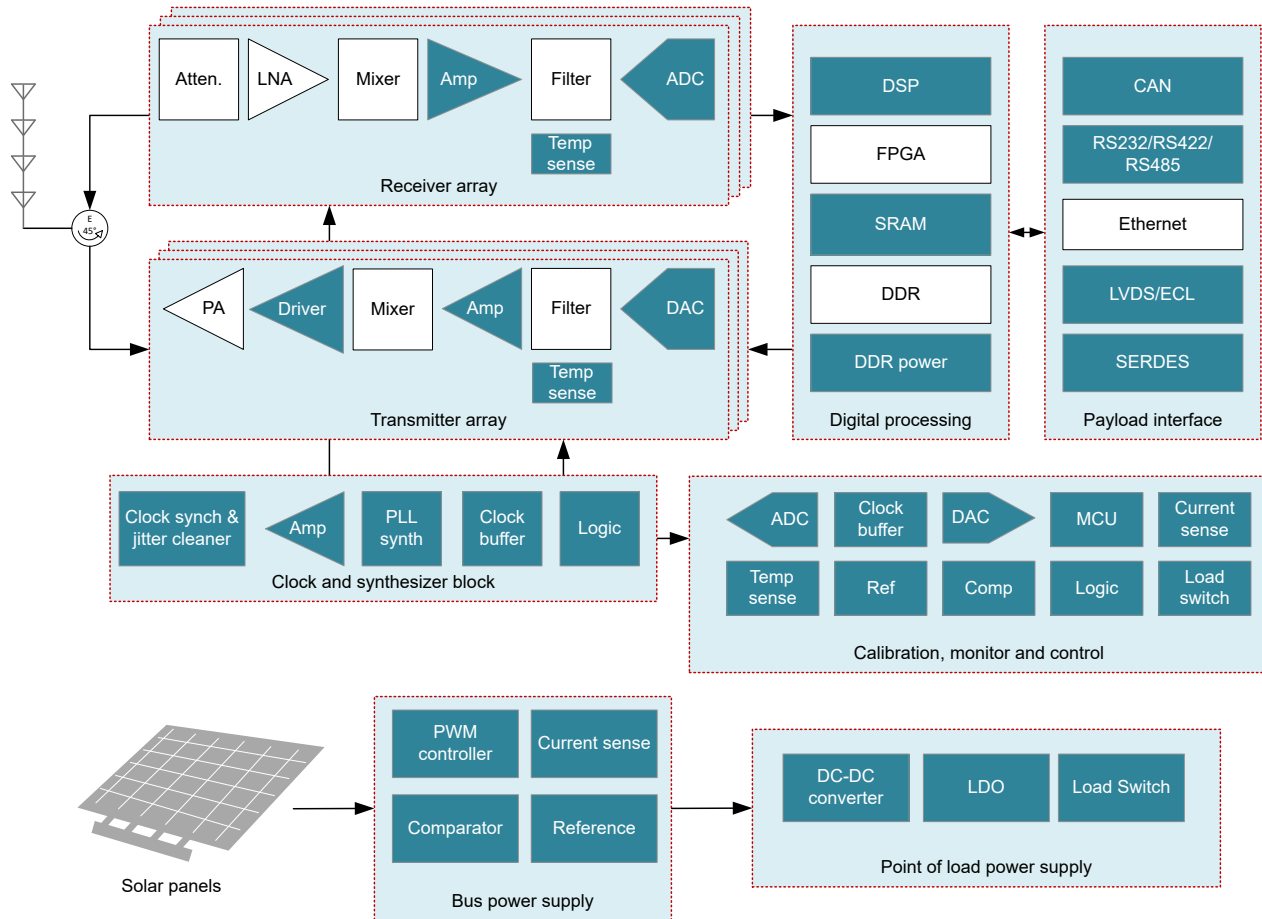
Atten.

LNA

Mixer

Amp

Filter

ADC

Temp sense

Receiver array

E
45°

PA

Driver

Mixer

Amp

Filter

DAC

Temp sense

Transmitter array

DSP

FPGA

SRAM

DDR

DDR power

Digital processing

CAN

RS232/RS422/RS485

Ethernet

LVDS/ECL

SERDES

Payload interface

Clock synch & jitter cleaner

Amp

PLL synth

Clock buffer

Logic

Clock and synthesizer block

ADC

Clock buffer

DAC

MCU

Current sense

Temp sense

Ref

Comp

Logic

Load switch

Calibration, monitor and control

Solar panels

PWM controller

Current sense

Comparator

Reference

Bus power supply

DC-DC converter

LDO

Load Switch

Point of load power supply